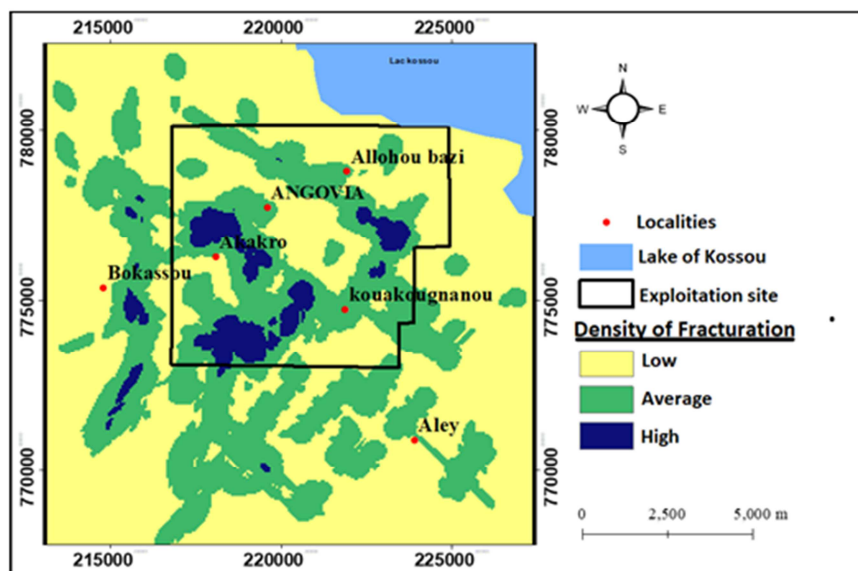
215000 220000 225000

Lackossou

780000
775000
770000

780000
775000
770000

N
W E
S

Allohou bazi
ANGOVIA
Akakro
Bokassou
kouakougnanou
Aley

Localities
Lake of Kossou
Exploitation site
Density of Fracturation
Low
Average
High

0 2,500 5,000 m